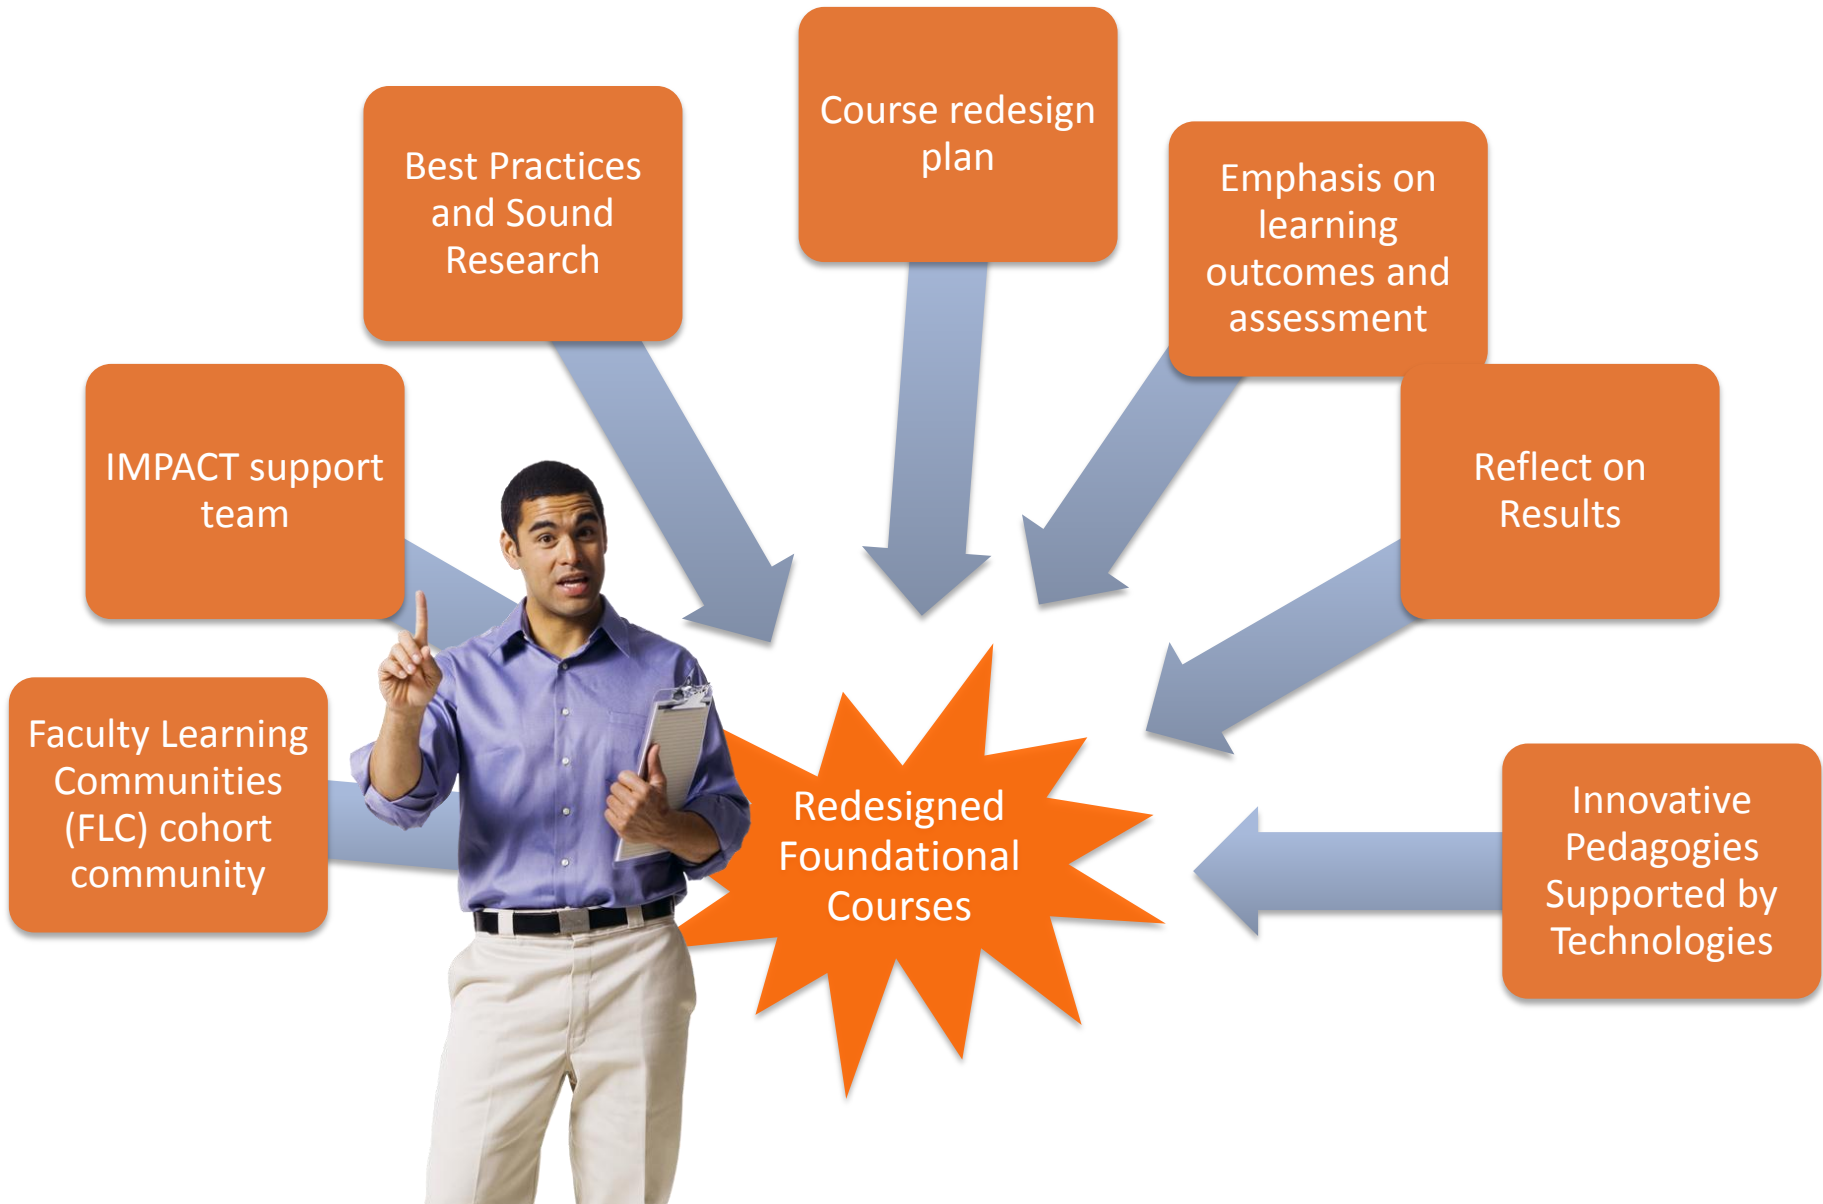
Best Practices and Sound Research

Course redesign plan

Emphasis on learning outcomes and assessment

IMPACT support team

Reflect on Results

Faculty Learning Communities (FLC) cohort community

Redesigned Foundational Courses

Innovative Pedagogies Supported by Technologies